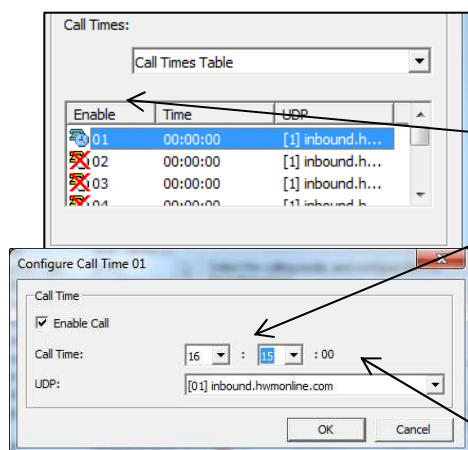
Call Times:

Call Times Table

| Enable | Time | UDP |
|---|---|---|
| 01 | 00:00:00 | [1] inbound.h... |
| 02 | 00:00:00 | [1] inbound.h... |
| 03 | 00:00:00 | [1] inbound.h... |
| 04 | 00:00:00 | [1] inbound.h... |

Configure Call Time 01

Call Time

Enable Call

Call Time: 16 : 15 : 00

UDP: [01] inbound.hwmonline.com

OK Cancel